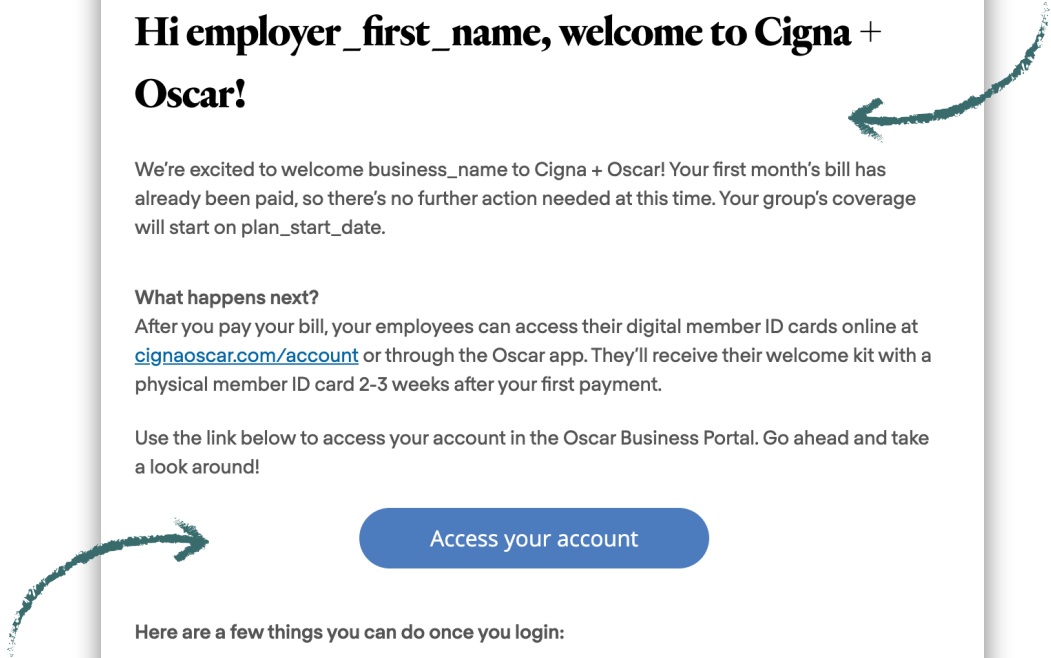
Hi employer_first_name, welcome to Cigna + Oscar!

We're excited to welcome business_name to Cigna + Oscar! Your first month's bill has already been paid, so there's no further action needed at this time. Your group's coverage will start on plan_start_date.

What happens next?
After you pay your bill, your employees can access their digital member ID cards online at cignaoscar.com/account or through the Oscar app. They'll receive their welcome kit with a physical member ID card 2-3 weeks after your first payment.

Use the link below to access your account in the Oscar Business Portal. Go ahead and take a look around!

Access your account

Here are a few things you can do once you login: